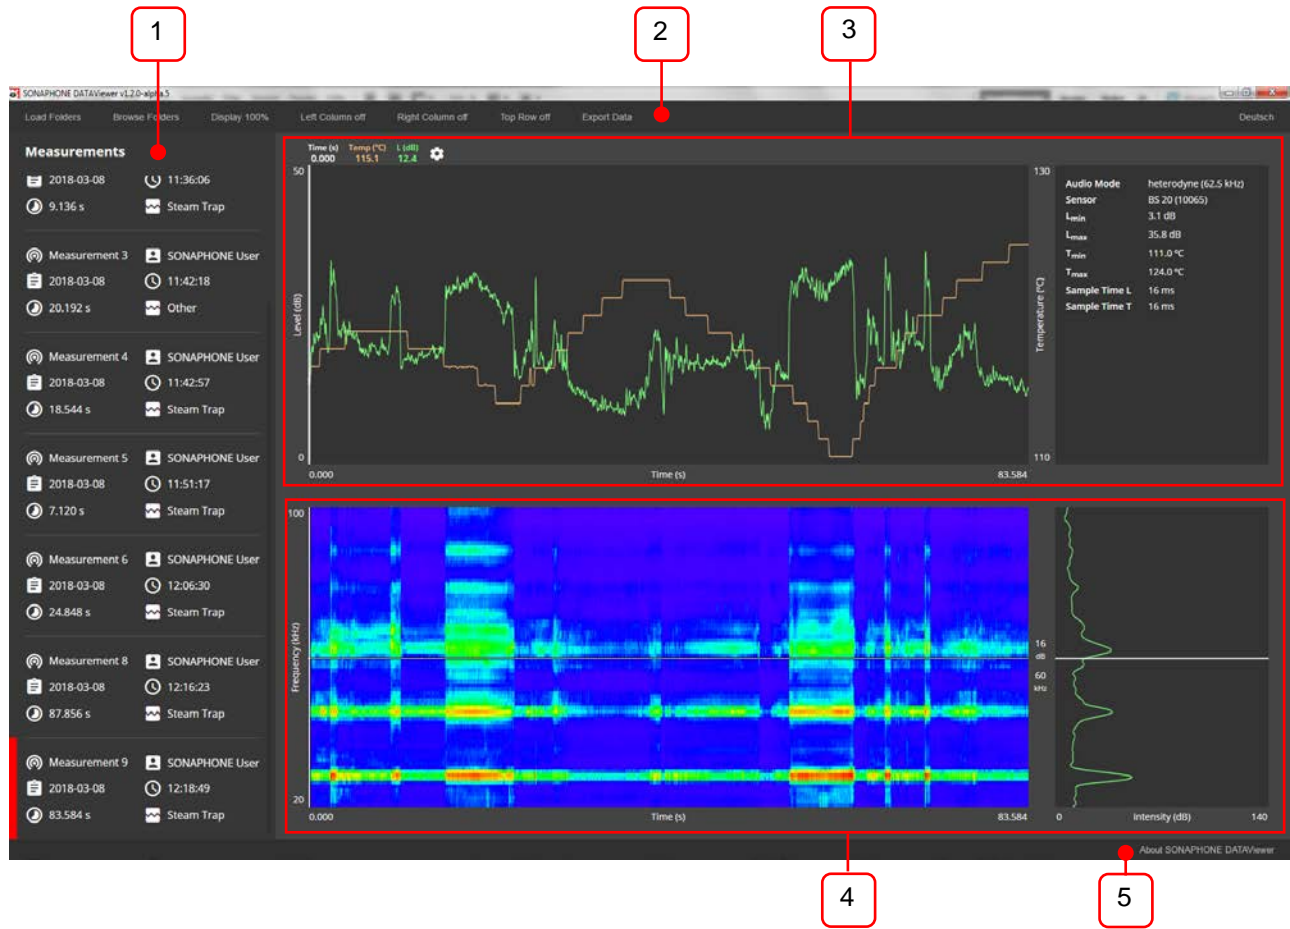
1 2 3

SONAPHONE DATAViewer v1.2.0-alpha.5

Load Folders Browse Folders Display 100% Left Column off Right Column off Top Row off Export Data Deutsch

Measurements

2018-03-08 11:36:06
9.136 s Steam Trap

Measurement 3 SONAPHONE User
2018-03-08 11:42:18
20.192 s Other

Measurement 4 SONAPHONE User
2018-03-08 11:42:57
18.544 s Steam Trap

Measurement 5 SONAPHONE User
2018-03-08 11:51:17
7.120 s Steam Trap

Measurement 6 SONAPHONE User
2018-03-08 12:06:30
24.848 s Steam Trap

Measurement 8 SONAPHONE User
2018-03-08 12:16:23
87.856 s Steam Trap

Measurement 9 SONAPHONE User
2018-03-08 12:18:49
83.584 s Steam Trap

| Time (s) | Temp (°C) | L (dB) |
|---|---|---|
| 0.000 | 115.1 | 12.4 |

50
Level (dB)
0
0.000 Time (s) 83.584
130
Temperature (°C)
110

| | |
|---|---|
| Audio Mode | heterodyne (62.5 kHz) |
| Sensor | BS 20 (10065) |
| $L_{min}$ | 3.1 dB |
| $L_{max}$ | 35.8 dB |
| $T_{min}$ | 111.0 °C |
| $T_{max}$ | 124.0 °C |
| Sample Time L | 16 ms |
| Sample Time T | 16 ms |

100
Frequency (kHz)
20
0.000 Time (s) 83.584
16 dB
60 kHz
0 Intensity (dB) 140

About SONAPHONE DATAViewer

4 5